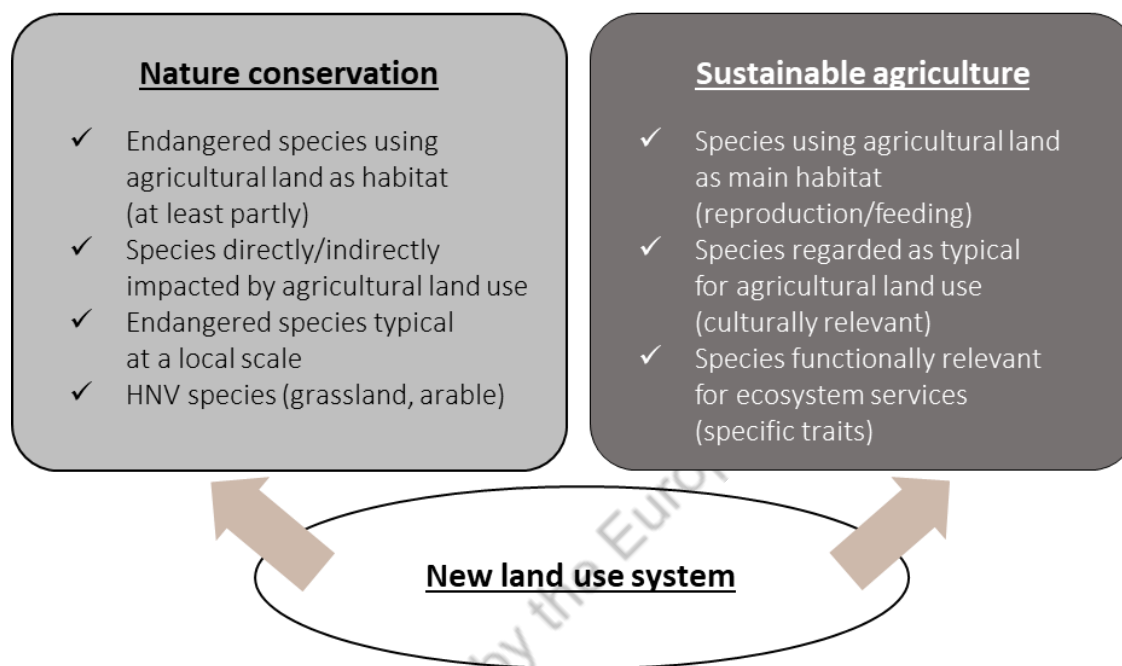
**Nature conservation**

✓ Endangered species using agricultural land as habitat (at least partly)
✓ Species directly/indirectly impacted by agricultural land use
✓ Endangered species typical at a local scale
✓ HNV species (grassland, arable)

**Sustainable agriculture**

✓ Species using agricultural land as main habitat (reproduction/feeding)
✓ Species regarded as typical for agricultural land use (culturally relevant)
✓ Species functionally relevant for ecosystem services (specific traits)

**New land use system**

by the Europ